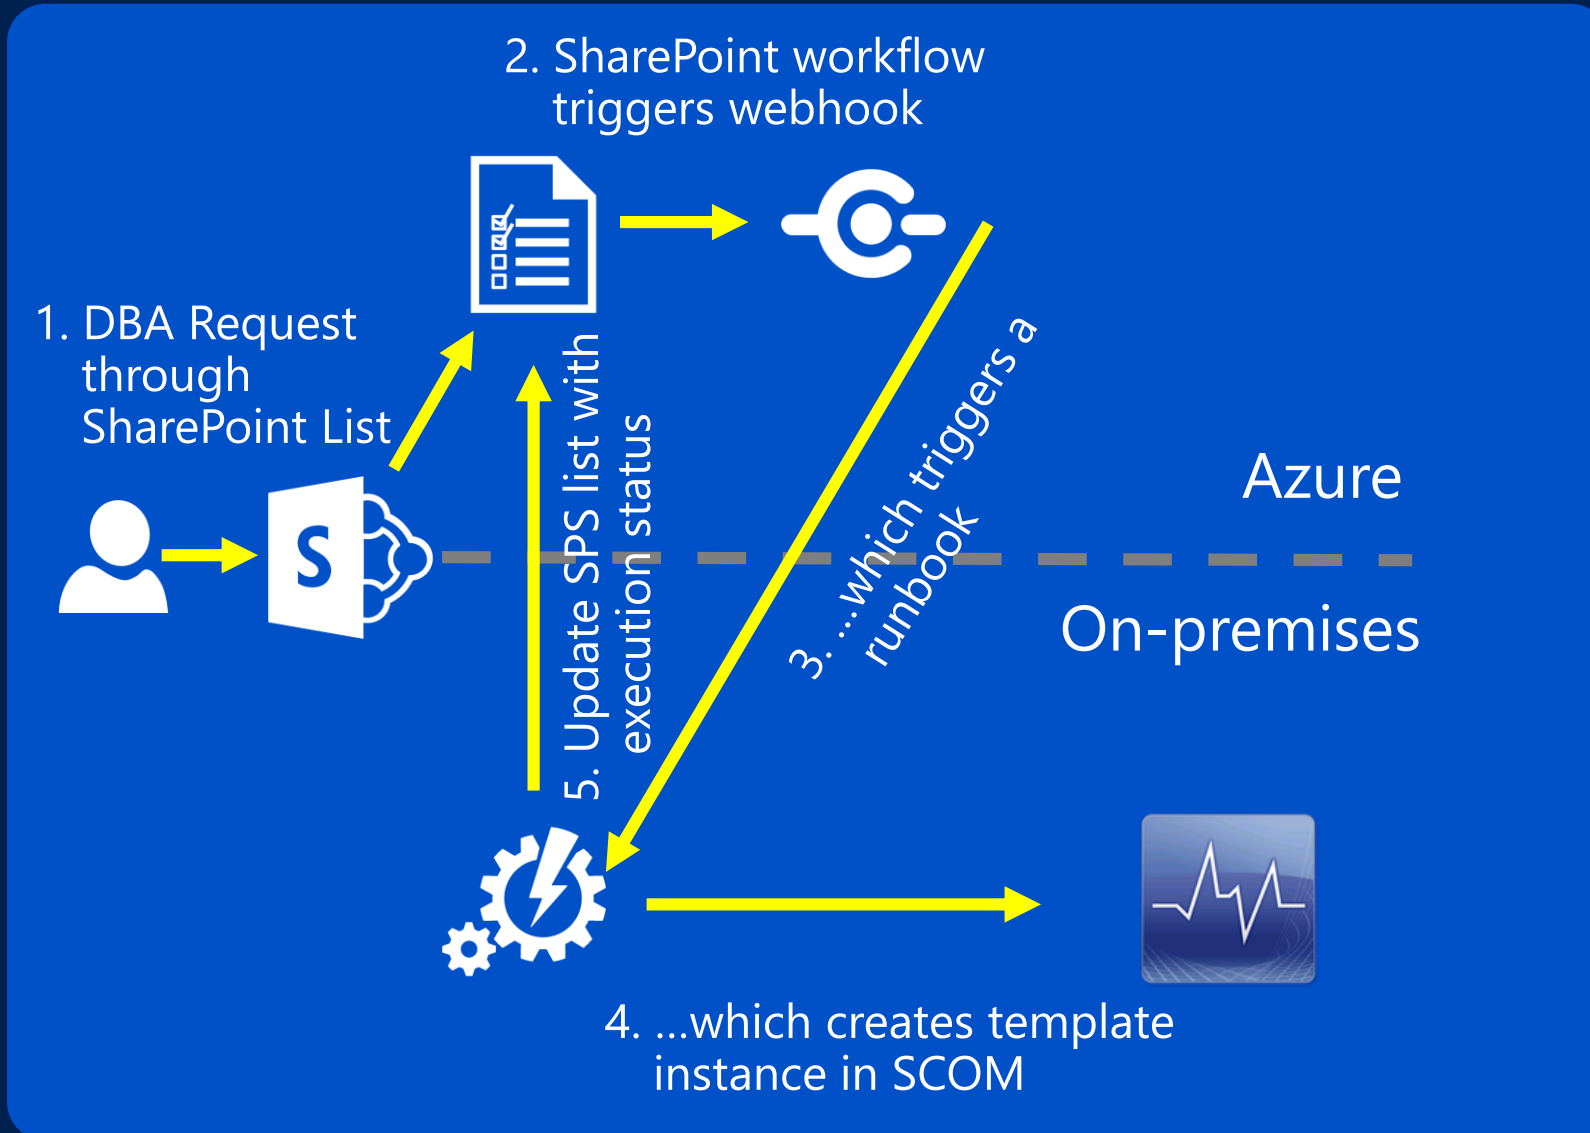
2. SharePoint workflow triggers webhook

1. DBA Request through SharePoint List

S

5. Update SPS list with execution status

3. ...which triggers a runbook

Azure

On-premises

4. ...which creates template instance in SCOM